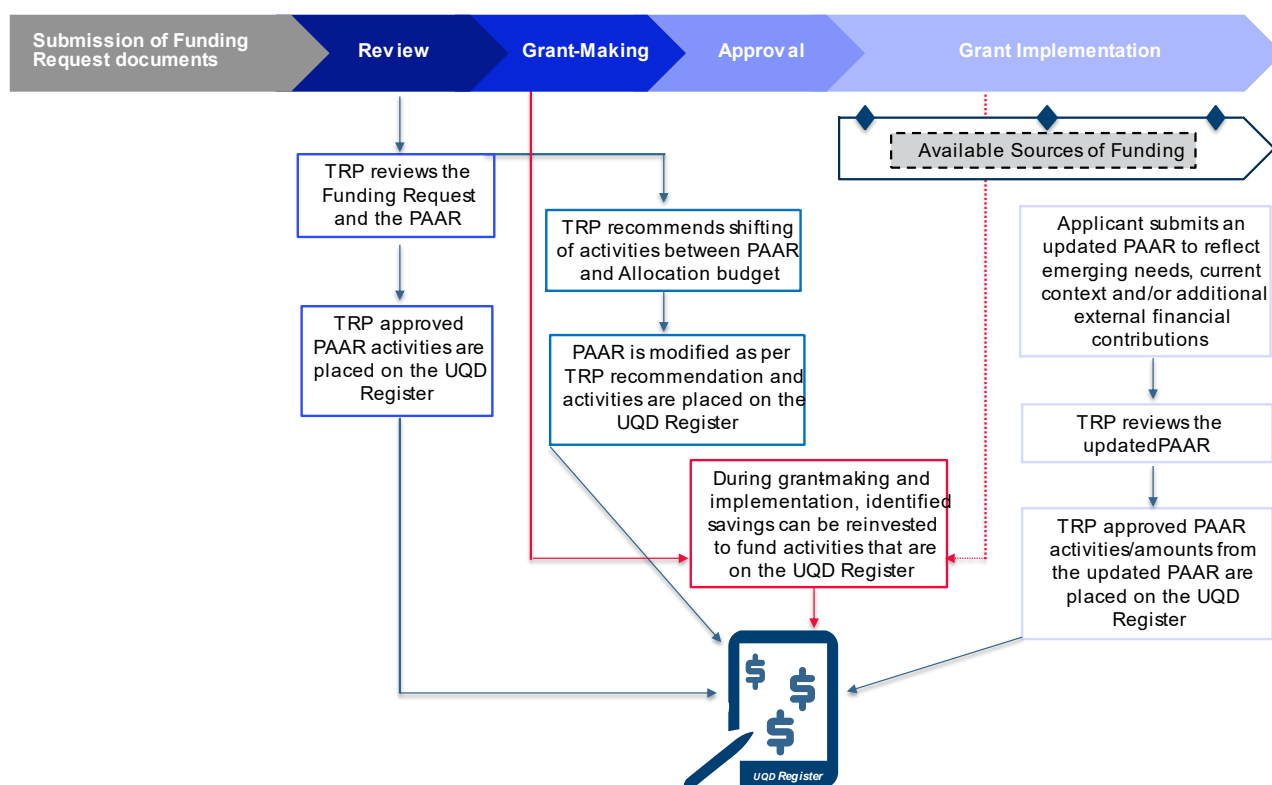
Submission of Funding Request documents

Review

Grant-Making

Approval

Grant Implementation

Available Sources of Funding

TRP reviews the Funding Request and the PAAR

TRP approved PAAR activities are placed on the UQD Register

TRP recommends shifting of activities between PAAR and Allocation budget

PAAR is modified as per TRP recommendation and activities are placed on the UQD Register

During grant-making and implementation, identified savings can be reinvested to fund activities that are on the UQD Register

Applicant submits an updated PAAR to reflect emerging needs, current context and/or additional external financial contributions

TRP reviews the updatedPAAR

TRP approved PAAR activities/amounts from the updated PAAR are placed on the UQD Register

$

$

$

UQD Register